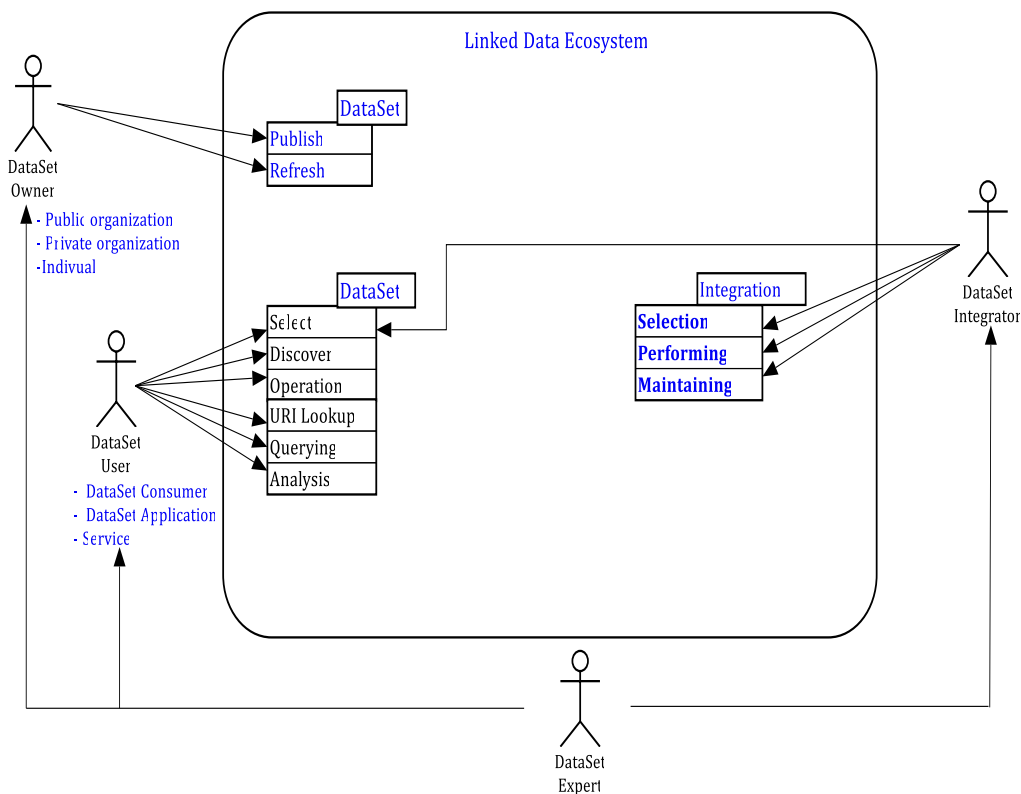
Linked Data Ecosystem

DataSet Owner
- Public organization
- Private organization
-Indivual

DataSet
Publish
Refresh

DataSet
Select
Discover
Operation
URI Lookup
Querying
Analysis

Integration
Selection
Performing
Maintaining

DataSet Integrator

DataSet User
- DataSet Consumer
- DataSet Application
- Service

DataSet Expert